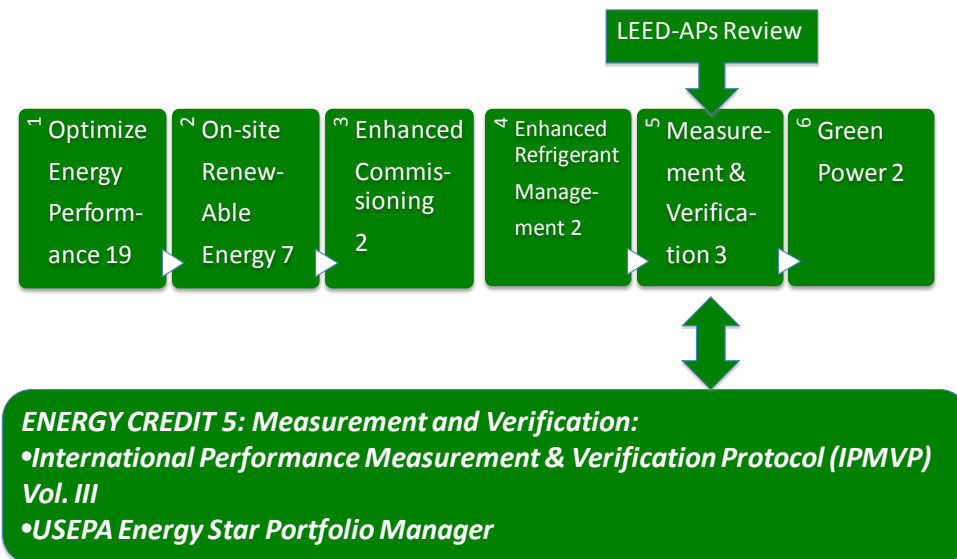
LEED-APs Review

1 Optimize Energy Performance 19

2 On-site Renew-Able Energy 7

3 Enhanced Commissioning 2

4 Enhanced Refrigerant Management 2

5 Measurement & Verification 3

6 Green Power 2

ENERGY CREDIT 5: Measurement and Verification:
•International Performance Measurement & Verification Protocol (IPMVP) Vol. III
•USEPA Energy Star Portfolio Manager